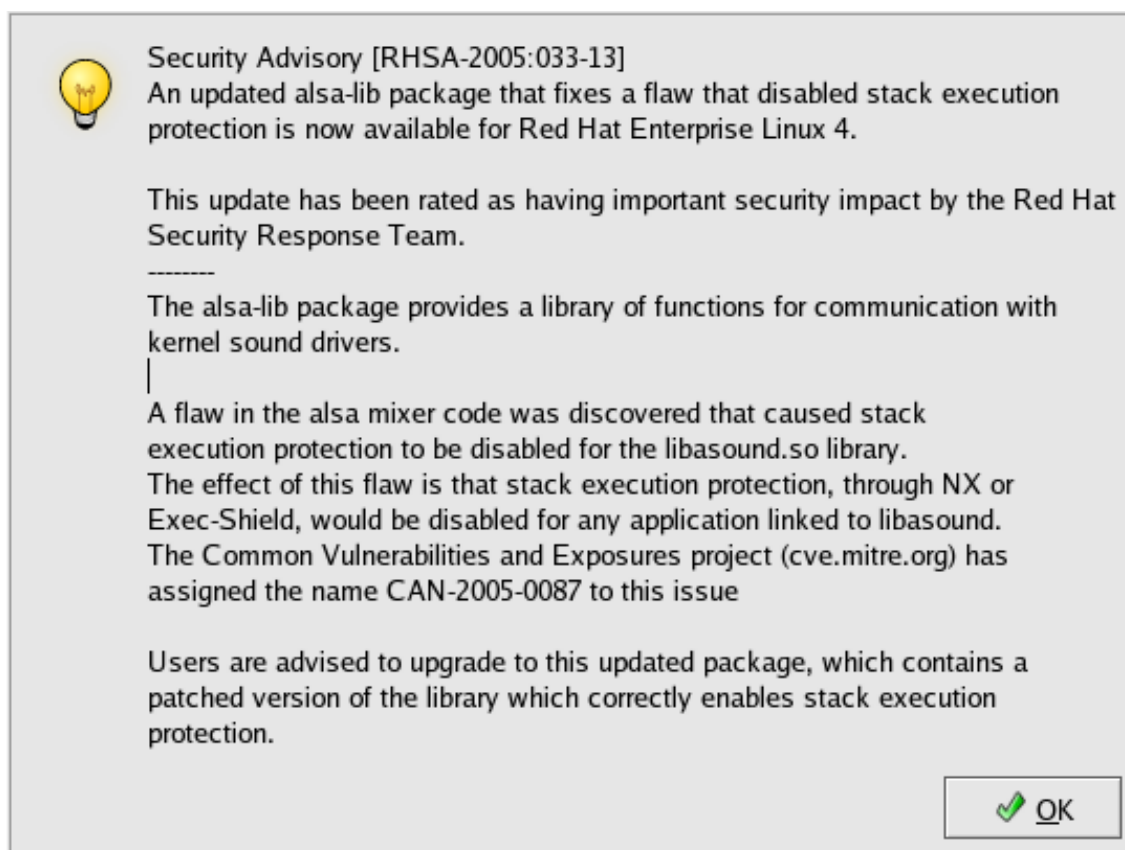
Security Advisory [RHSA-2005:033-13]
An updated alsa-lib package that fixes a flaw that disabled stack execution protection is now available for Red Hat Enterprise Linux 4.

This update has been rated as having important security impact by the Red Hat Security Response Team.
--------
The alsa-lib package provides a library of functions for communication with kernel sound drivers.

A flaw in the alsa mixer code was discovered that caused stack execution protection to be disabled for the libasound.so library.
The effect of this flaw is that stack execution protection, through NX or Exec-Shield, would be disabled for any application linked to libasound.
The Common Vulnerabilities and Exposures project (cve.mitre.org) has assigned the name CAN-2005-0087 to this issue

Users are advised to upgrade to this updated package, which contains a patched version of the library which correctly enables stack execution protection.

OK